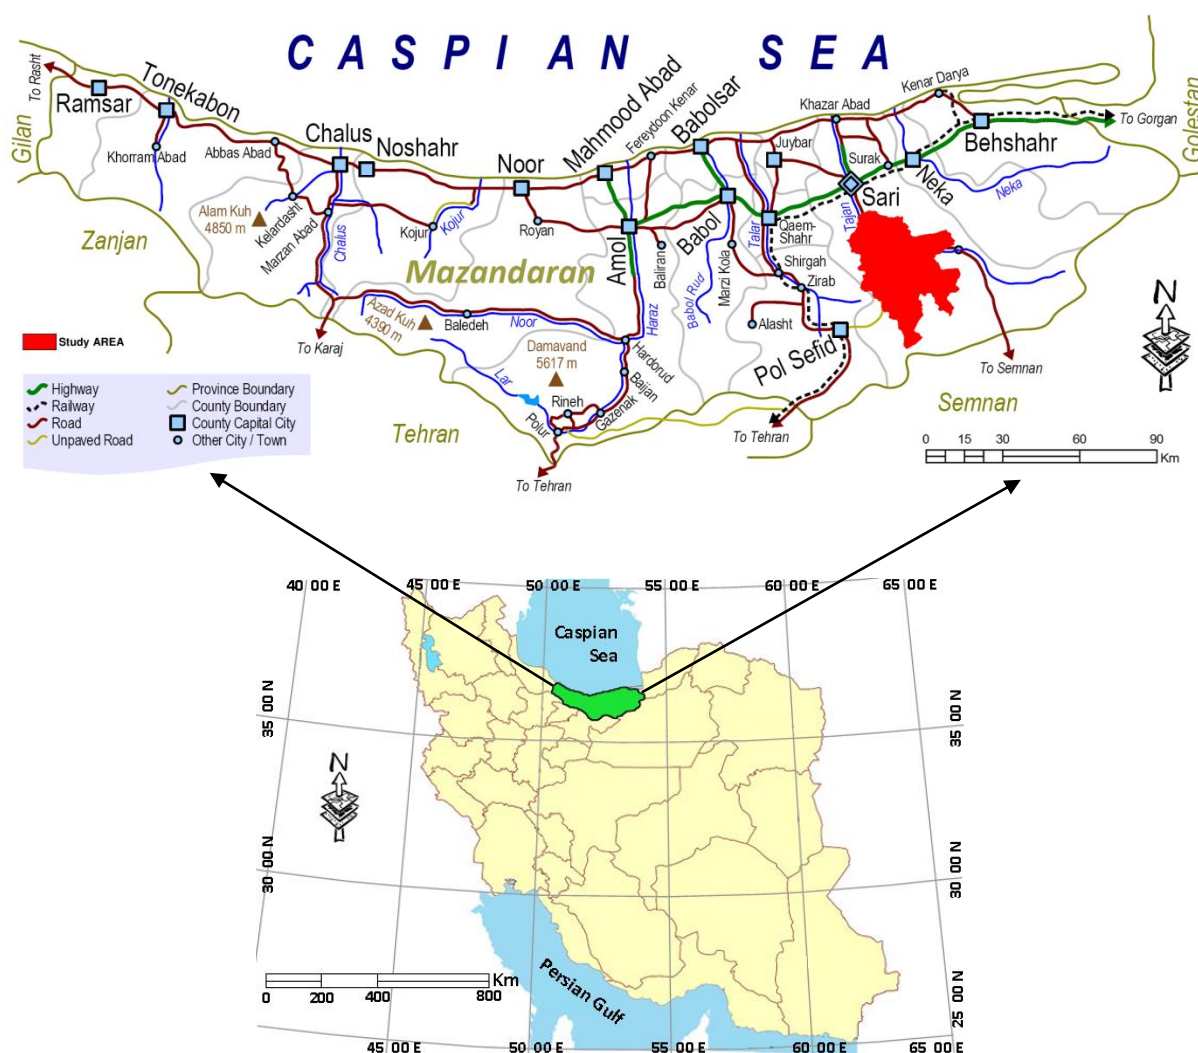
CASPIAN SEA

To Rasht
Ramsar
Tonekabon
Khorram Abad
Abbas Abad
Chalus
Noshahr
Noor
Mahmood Abad
Fereydoon Kenar
Babolsar
Khazar Abad
Kenar Darya
To Gorgan
Golestan
Behshahr
Juybar
Surak
Sari
Neka
Neka
Gilan
Zanjan
Alam Kuh
4850 m
Kelardasht
Marzan Abad
Chalus
Kojur
Kojur
Royan
Mazandaran
Amol
Baliran
Babol
Babol Rud
Marzi Kola
Talar
Qaem-Shahr
Tajan
Shirgah
Zirab
Alasht
Pol Sefid
To Semnan
Study AREA
To Karaj
Azad Kuh
4390 m
Baledeh
Noor
Haraz
Hardorud
Damavand
5617 m
Lar
Rineh
Bajian
Gazenak
Polur
Tehran
To Tehran
To Tehran
Semnan

Highway
Railway
Road
Unpaved Road
Province Boundary
County Boundary
County Capital City
Other City / Town

0 15 30 60 90 Km

40 00 E
45 00 E
50 00 E
55 00 E
60 00 E
65 00 E
Caspian Sea
35 00 N
35 00 N
30 00 N
30 00 N
25 00 N
Km
0 200 400 800
Persian Gulf
45 00 E
50 00 E
55 00 E
60 00 E
65 00 E